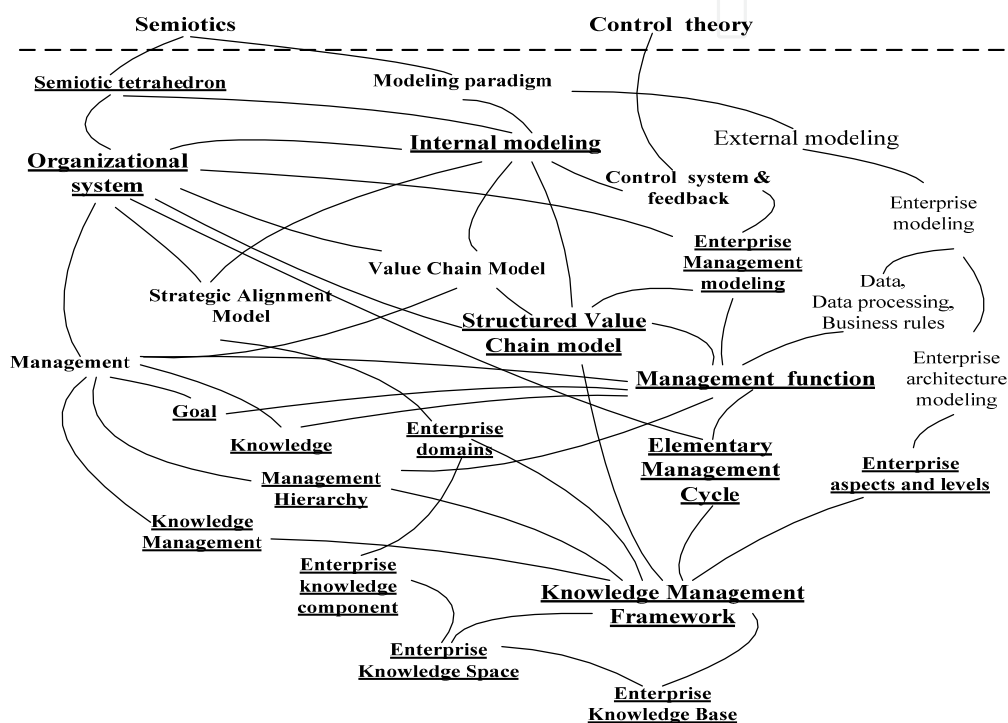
Semiotics

Control theory

Semiotic tetrahedron

Modeling paradigm

External modeling

Internal modeling

Organizational system

Control system & feedback

Enterprise modeling

Enterprise Management modeling

Value Chain Model

Data, Data processing, Business rules

Strategic Alignment Model

Structured Value Chain model

Management

Management function

Enterprise architecture modeling

Goal

Knowledge

Enterprise domains

Elementary Management Cycle

Management Hierarchy

Enterprise aspects and levels

Knowledge Management

Enterprise knowledge component

Knowledge Management Framework

Enterprise Knowledge Space

Enterprise Knowledge Base